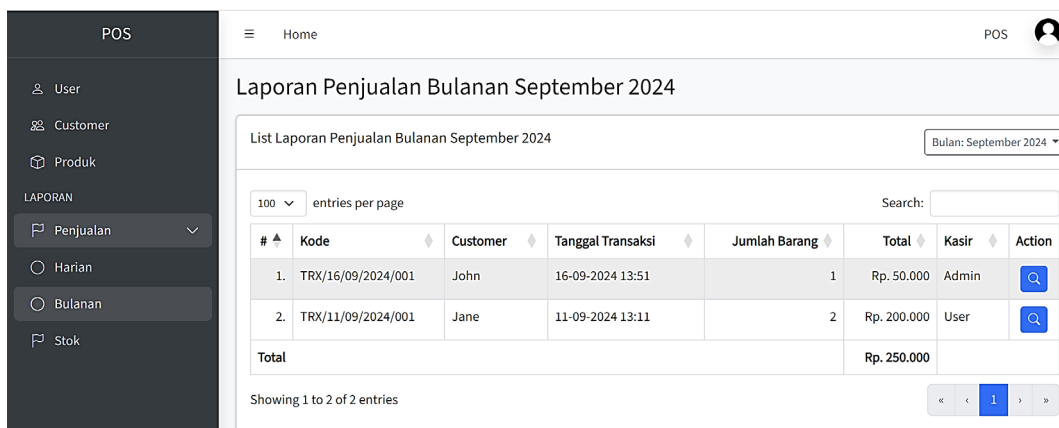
POS

User

Customer

Produk

LAPORAN

Penjualan

Harian

Bulanan

Stok

Home

POS

Laporan Penjualan Bulanan September 2024

List Laporan Penjualan Bulanan September 2024

Bulan: September 2024

100 entries per page

Search:

| # | Kode | Customer | Tanggal Transaksi | Jumlah Barang | Total | Kasir | Action |
|---|---|---|---|---|---|---|---|
| 1. | TRX/16/09/2024/001 | John | 16-09-2024 13:51 | 1 | Rp. 50.000 | Admin | |
| 2. | TRX/11/09/2024/001 | Jane | 11-09-2024 13:11 | 2 | Rp. 200.000 | User | |
| Total | | | | | Rp. 250.000 | | |

Showing 1 to 2 of 2 entries

« ‹ 1 › »